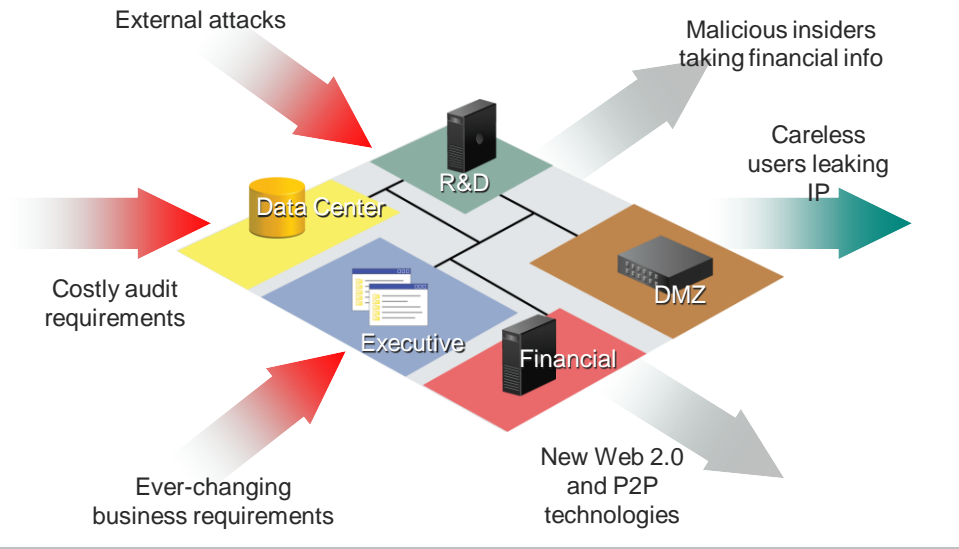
External attacks

Malicious insiders taking financial info

Careless users leaking IP

R&D

Data Center

DMZ

Costly audit requirements

Executive

Financial

New Web 2.0 and P2P technologies

Ever-changing business requirements